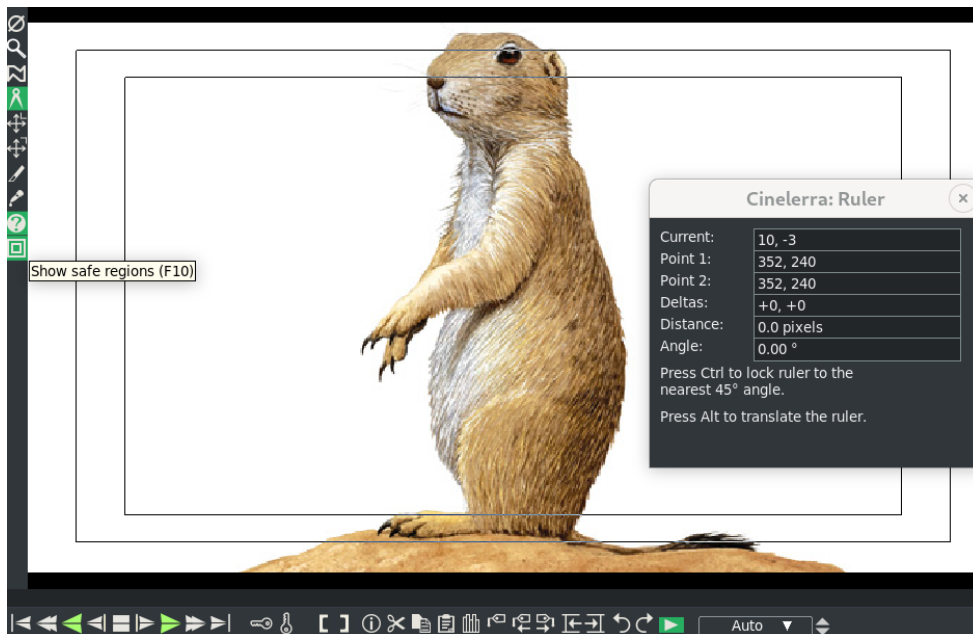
Show safe regions (F10)

Cinelerra: Ruler

| Current: | 10, -3 |
|---|---|
| Point 1: | 352, 240 |
| Point 2: | 352, 240 |
| Deltas: | +0, +0 |
| Distance: | 0.0 pixels |
| Angle: | 0.00 ° |

Press Ctrl to lock ruler to the nearest 45° angle.

Press Alt to translate the ruler.

Auto